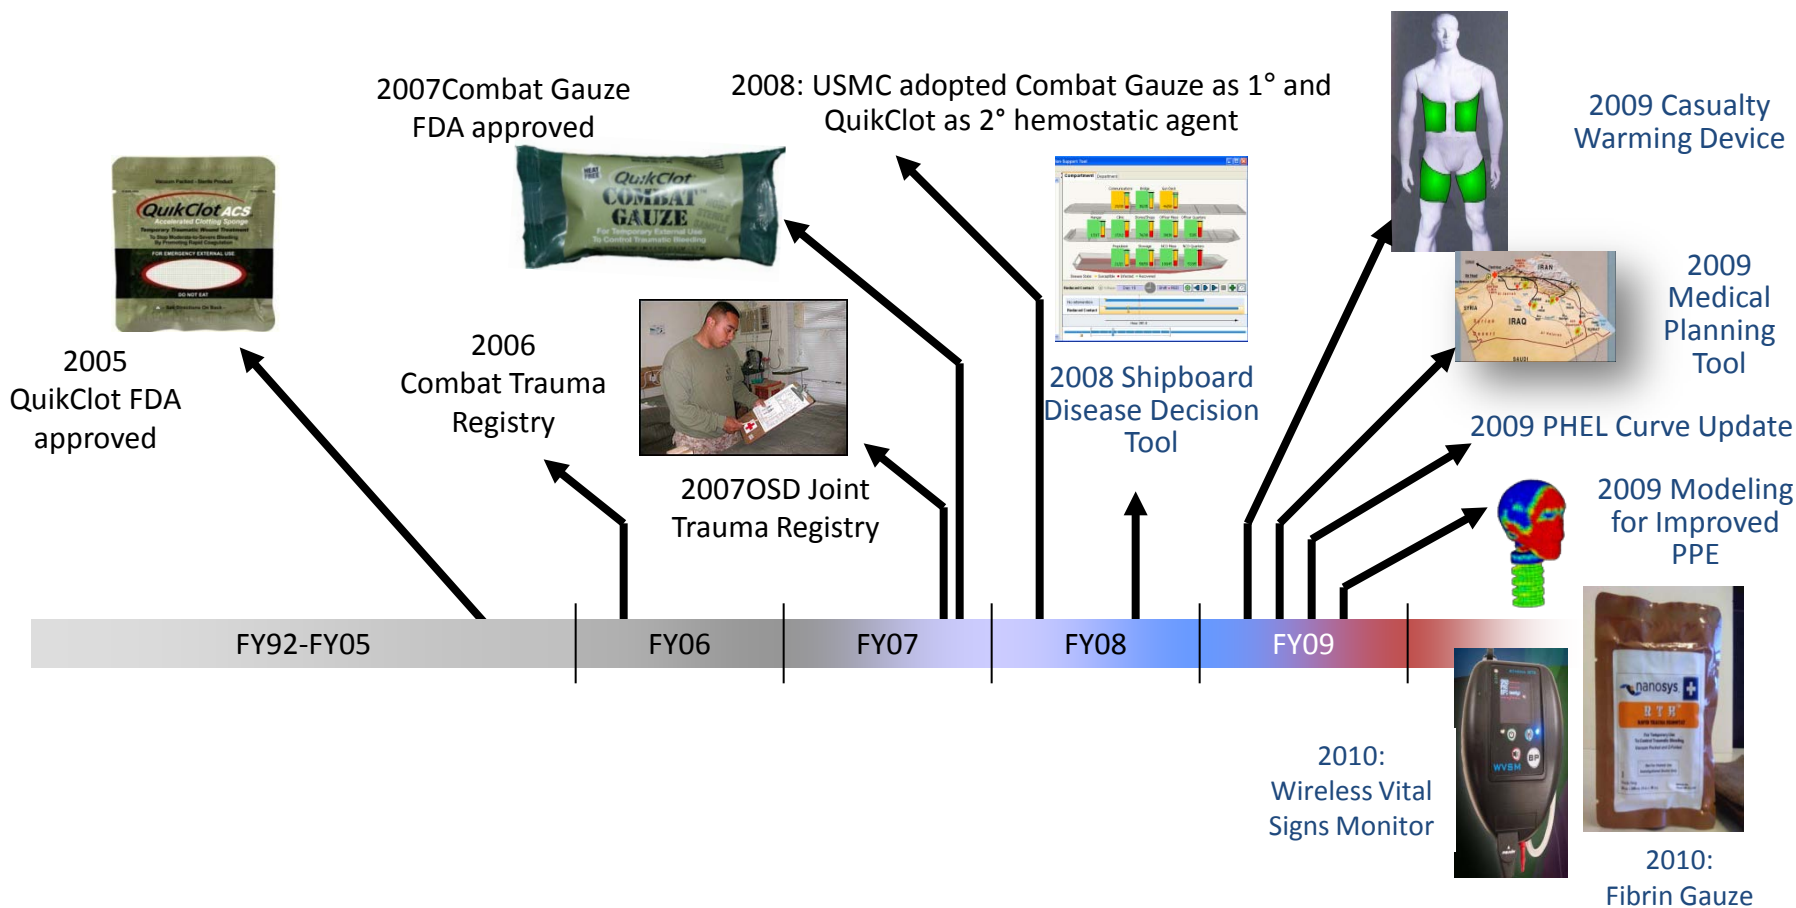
2007Combat Gauze FDA approved

2008: USMC adopted Combat Gauze as 1° and QuikClot as 2° hemostatic agent

2009 Casualty Warming Device

2005 QuikClot FDA approved

QuikClot ACS

QuikClot COMBAT GAUZE

2006 Combat Trauma Registry

2007OSD Joint Trauma Registry

2008 Shipboard Disease Decision Tool

2009 Medical Planning Tool

IRAN

IRAQ

2009 PHEL Curve Update

2009 Modeling for Improved PPE

| FY92-FY05 | FY06 | FY07 | FY08 | FY09 |
|---|---|---|---|---|

WVSM

BP

nanosys

RTH

2010: Wireless Vital Signs Monitor

2010: Fibrin Gauze